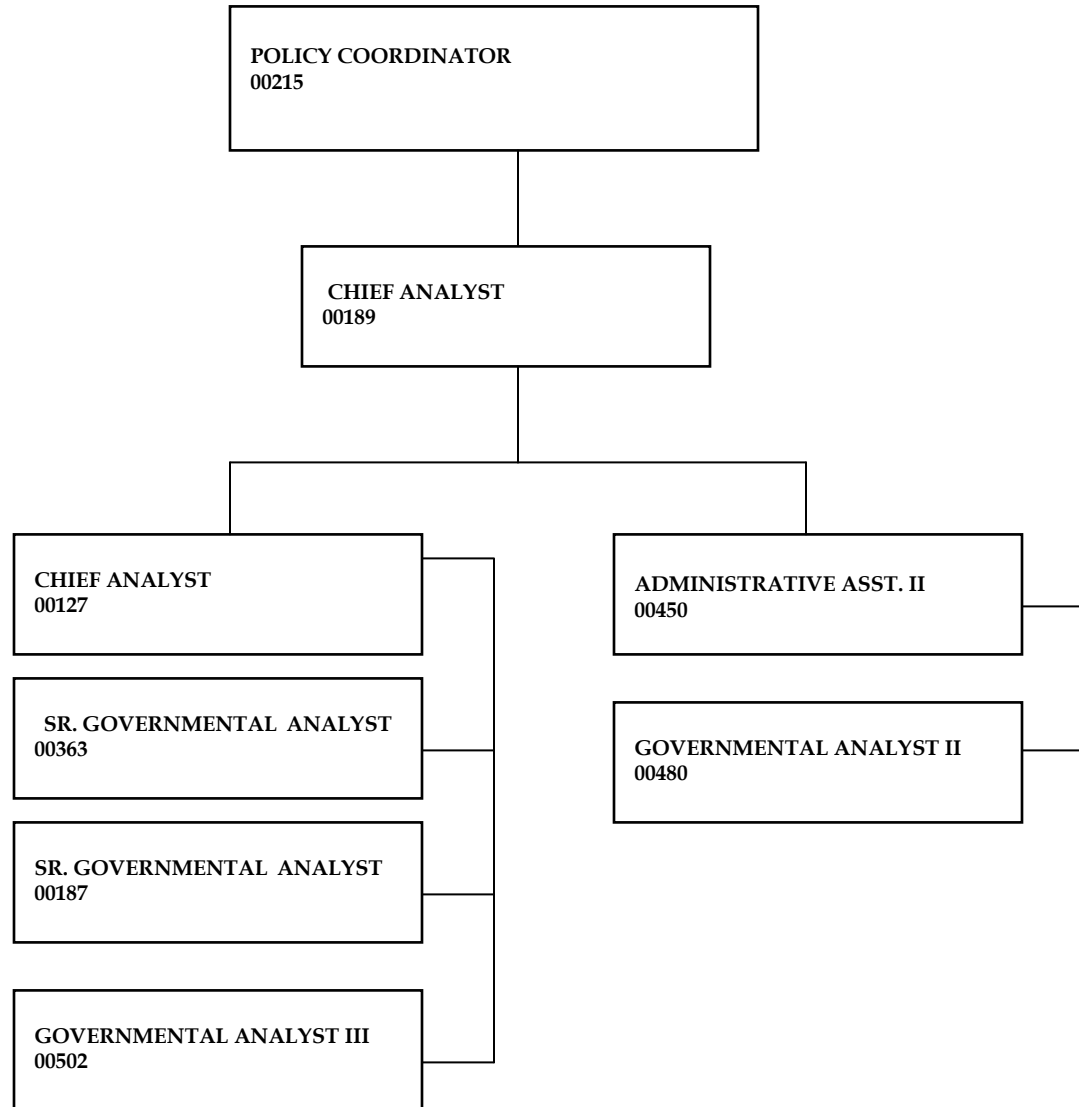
POLICY COORDINATOR
00215

CHIEF ANALYST
00189

CHIEF ANALYST
00127

SR. GOVERNMENTAL ANALYST
00363

SR. GOVERNMENTAL ANALYST
00187

GOVERNMENTAL ANALYST III
00502

ADMINISTRATIVE ASST. II
00450

GOVERNMENTAL ANALYST II
00480